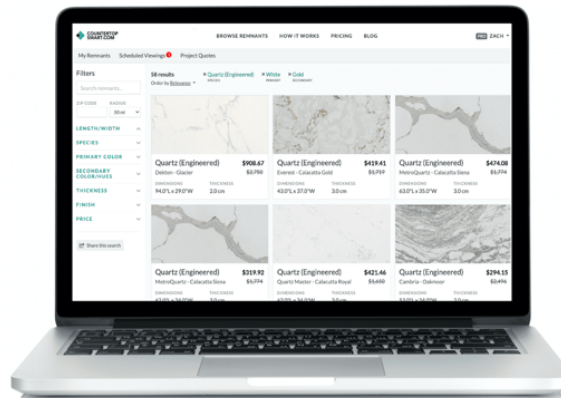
COUNTERTOP SMART.COM

BROWSE REMNANTS HOW IT WORKS PRICING BLOG

PRO ZACH

My Remnants Scheduled Viewings 1 Project Quotes

Filters

Search remnants...

ZIP CODE RADIUS

50 mi

LENGTH/WIDTH

SPECIES

PRIMARY COLOR

SECONDARY COLOR/HUES

THICKNESS

FINISH

PRICE

Share this search

58 results
Order by Relevance

Quartz (Engineered) SPECIES
White PRIMARY
Gold SECONDARY

Quartz (Engineered) $908.67
$2,750
Dekton - Glacier
DIMENSIONS 94.0"L x 39.0"W
THICKNESS 2.0 cm

Quartz (Engineered) $419.41
$1,719
Everest - Calacatta Gold
DIMENSIONS 43.0"L x 37.0"W
THICKNESS 3.0 cm

Quartz (Engineered) $474.08
$1,774
MetroQuartz - Calacatta Siena
DIMENSIONS 63.0"L x 35.0"W
THICKNESS 3.0 cm

Quartz (Engineered) $319.92
$1,774
MetroQuartz - Calacatta Siena
DIMENSIONS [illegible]

Quartz (Engineered) $421.46
$1,650
Quartz Master - Calacatta Royal
DIMENSIONS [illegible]

Quartz (Engineered) $294.15
$1,344
Cambria - Dalmoor
DIMENSIONS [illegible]